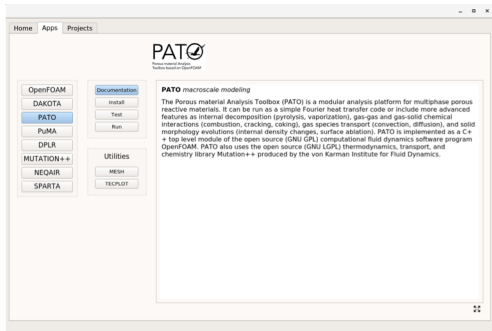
Home Apps Projects

PATO
Porous material Analysis Toolbox based on OpenFOAM

OpenFOAM
DAKOTA
PATO
PuMA
DPLR
MUTATION++
NEQAIR
SPARTA

Documentation
Install
Test
Run

Utilities
MESH
TECPLOT

PATO macroscale modeling

The Porous material Analysis Toolbox (PATO) is a modular analysis platform for multiphase porous reactive materials. It can be run as a simple Fourier heat transfer code or include more advanced features as internal decomposition (pyrolysis, vaporization), gas-gas and gas-solid chemical interactions (combustion, cracking, coking), gas species transport (convection, diffusion), and solid morphology evolutions (internal density changes, surface ablation). PATO is implemented as a C++ top level module of the open source (GNU GPL) computational fluid dynamics software program OpenFOAM. PATO also uses the open source (GNU LGPL) thermodynamics, transport, and chemistry library Mutation++ produced by the von Karman Institute for Fluid Dynamics.